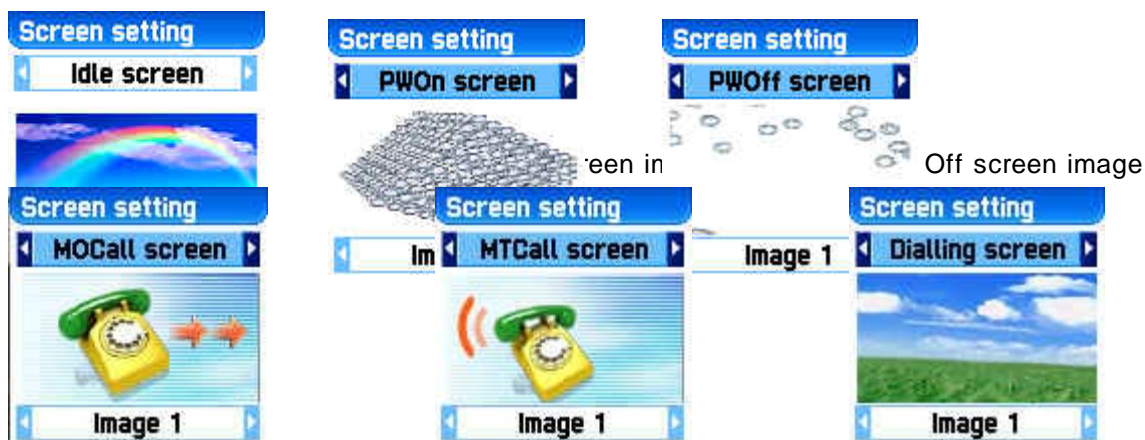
Screen setting
Idle screen

Screen setting
PWOn screen

Screen setting
PWOff screen

een in

Off screen image

Screen setting
MOCall screen
Image 1

Im

Screen setting
MTCall screen
Image 1

Image 1

Screen setting
Dialling screen
Image 1